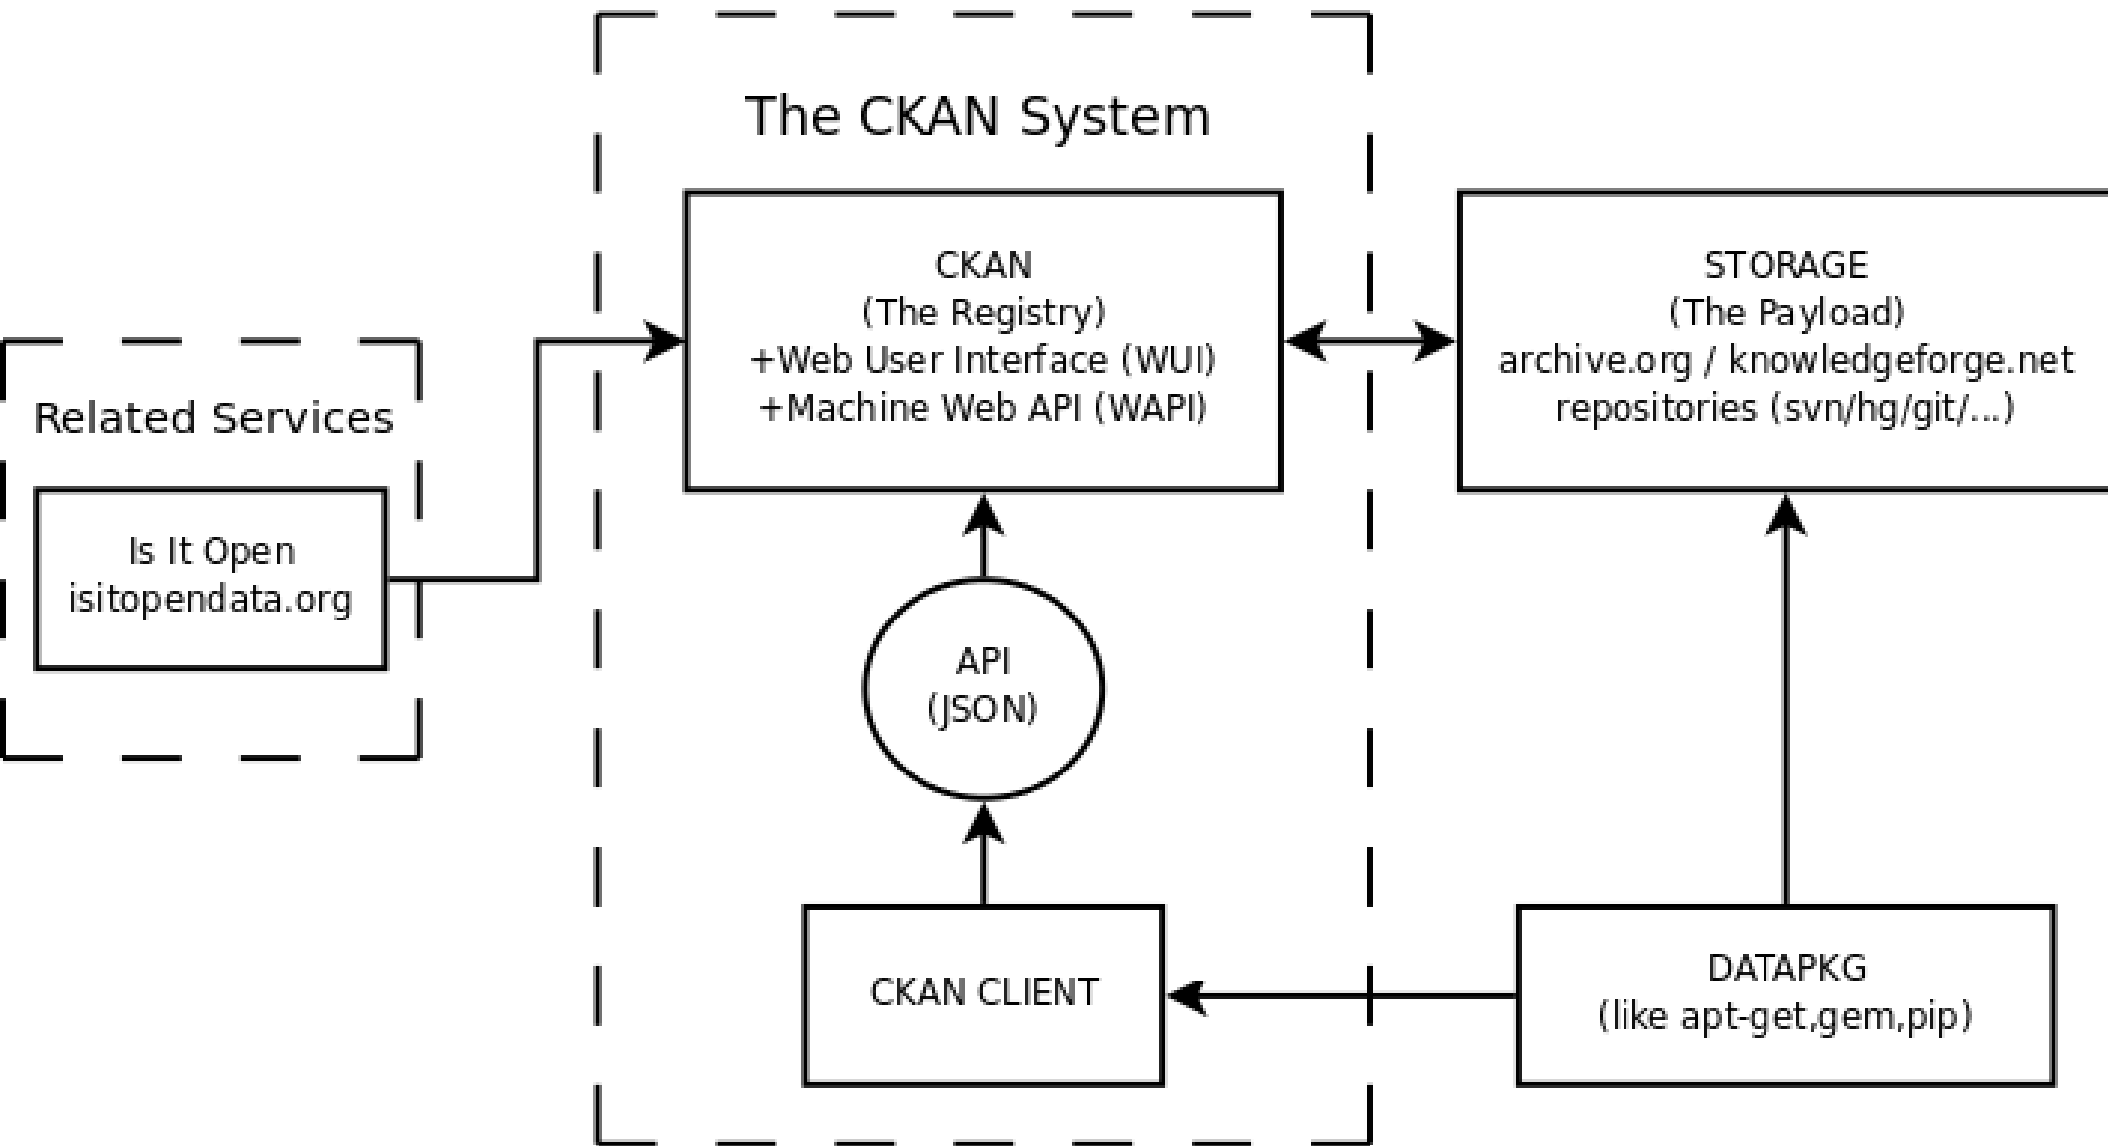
The CKAN System

Related Services

Is It Open
isitopendata.org

CKAN
(The Registry)
+Web User Interface (WUI)
+Machine Web API (WAPI)

STORAGE
(The Payload)
archive.org / knowledgeforge.net
repositories (svn/hg/git/...)

API
(JSON)

CKAN CLIENT

DATAPKG
(like apt-get,gem,pip)